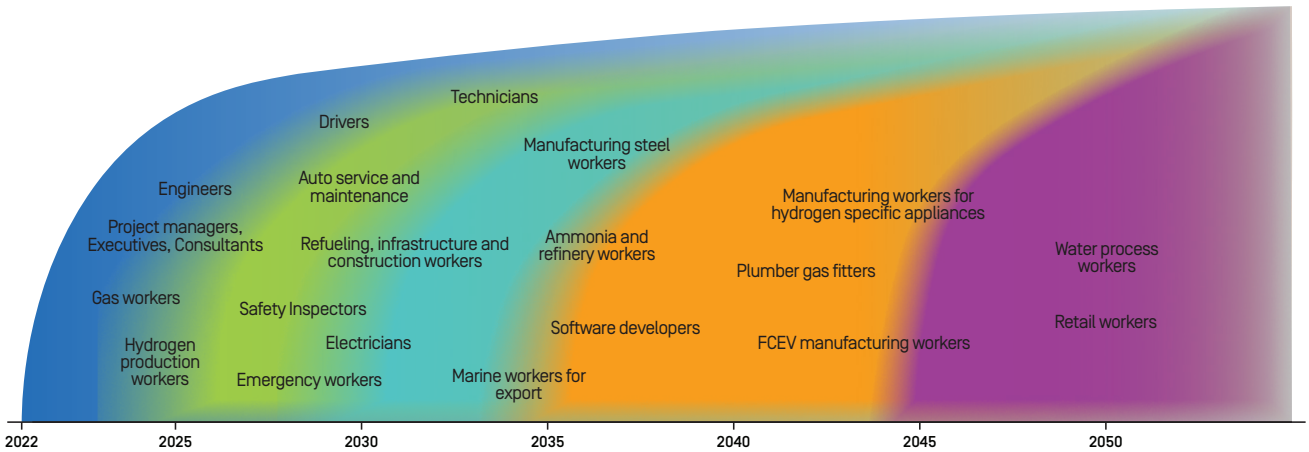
Technicians

Drivers

Manufacturing steel workers

Engineers

Auto service and maintenance

Manufacturing workers for hydrogen specific appliances

Project managers, Executives, Consultants

Refueling, infrastructure and construction workers

Ammonia and refinery workers

Water process workers

Plumber gas fitters

Gas workers

Safety Inspectors

Retail workers

Software developers

Hydrogen production workers

Electricians

FCEV manufacturing workers

Emergency workers

Marine workers for export

2022
2025
2030
2035
2040
2045
2050